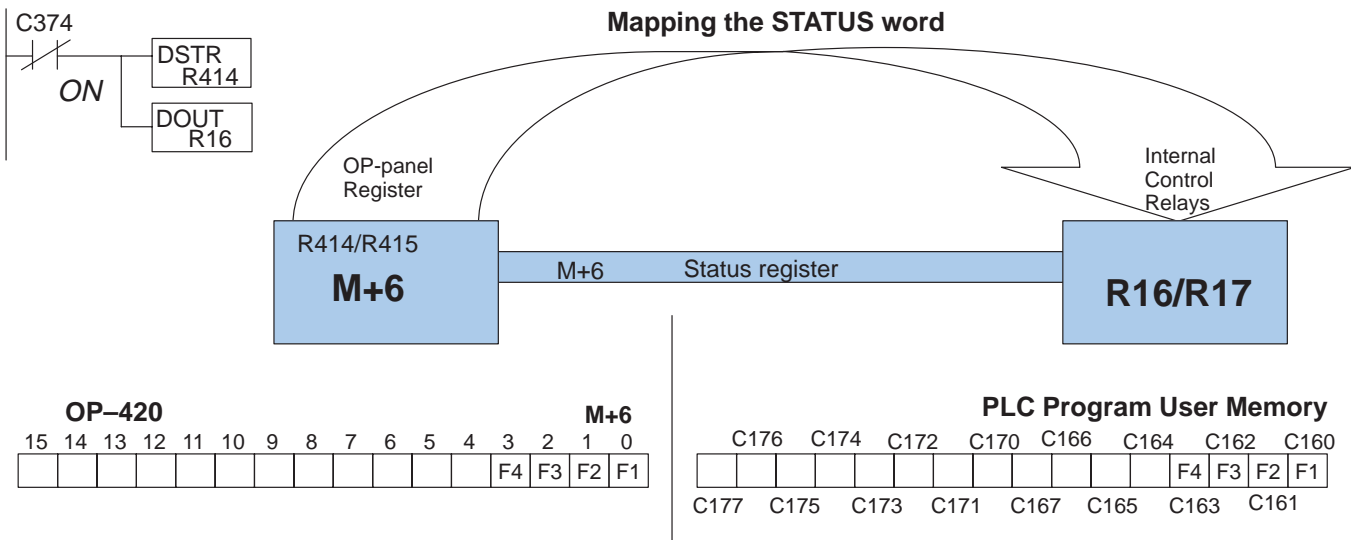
C374

ON

DSTR R414

DOUT R16

Mapping the STATUS word

OP-panel Register

Internal Control Relays

R414/R415

M+6

M+6 Status register

R16/R17

OP–420

M+6

| 15 | 14 | 13 | 12 | 11 | 10 | 9 | 8 | 7 | 6 | 5 | 4 | 3 | 2 | 1 | 0 |
|---|---|---|---|---|---|---|---|---|---|---|---|---|---|---|---|
| | | | | | | | | | | | | F4 | F3 | F2 | F1 |

PLC Program User Memory

C176 C174 C172 C170 C166 C164 C162 C160

| | | | | | | | | | | | | F4 | F3 | F2 | F1 |
|---|---|---|---|---|---|---|---|---|---|---|---|---|---|---|---|

C177 C175 C173 C171 C167 C165 C163 C161